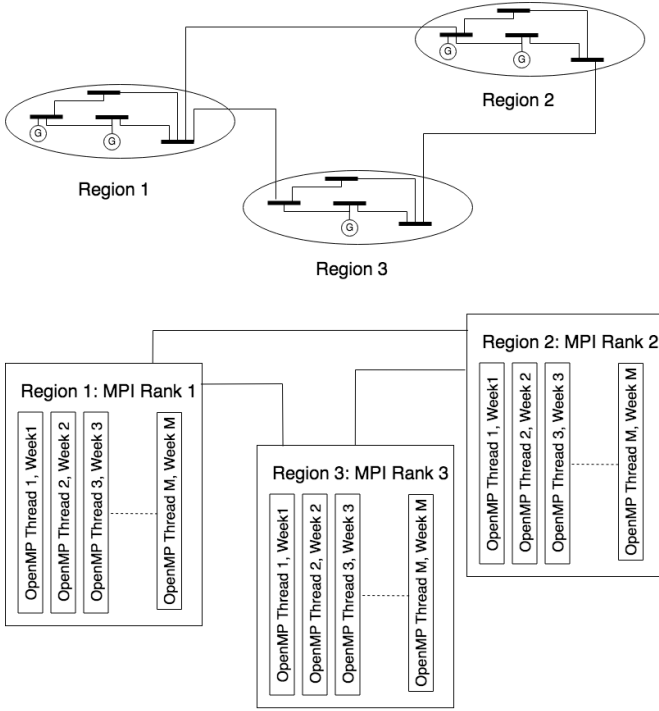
G
G
Region 2
G
G
Region 1
G
Region 3

Region 2: MPI Rank 2
OpenMP Thread 1, Week1
OpenMP Thread 2, Week 2
OpenMP Thread 3, Week 3
OpenMP Thread M, Week M

Region 1: MPI Rank 1
OpenMP Thread 1, Week1
OpenMP Thread 2, Week 2
OpenMP Thread 3, Week 3
OpenMP Thread M, Week M

Region 3: MPI Rank 3
OpenMP Thread 1, Week1
OpenMP Thread 2, Week 2
OpenMP Thread 3, Week 3
OpenMP Thread M, Week M